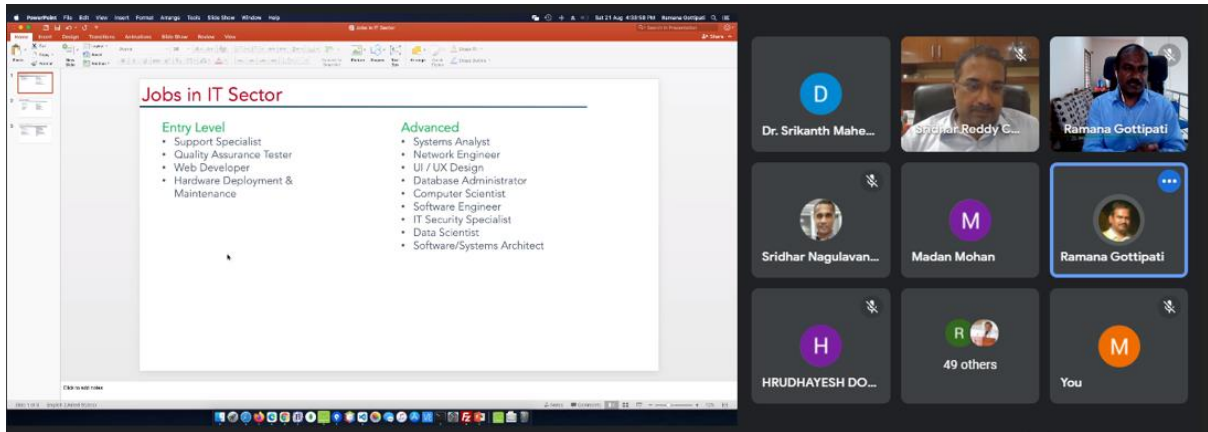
PowerPoint File Edit View Insert Format Arrange Tools Slide Show Window Help

Sat 21 Aug 4:38:58 PM Ramana Gottipati

Jobs in IT Sector

Home Insert Design Transitions Animations Slide Show Review View

Share

Jobs in IT Sector

Entry Level
• Support Specialist
• Quality Assurance Tester
• Web Developer
• Hardware Deployment & Maintenance

Advanced
• Systems Analyst
• Network Engineer
• UI / UX Design
• Database Administrator
• Computer Scientist
• Software Engineer
• IT Security Specialist
• Data Scientist
• Software/Systems Architect

Click to add notes

D
Dr. Srikanth Mahe...

Sridhar Reddy G...

Ramana Gottipati

Sridhar Nagulavan...

M
Madan Mohan

Ramana Gottipati

H
HRUDHAYESH DO...

R
49 others

M
You